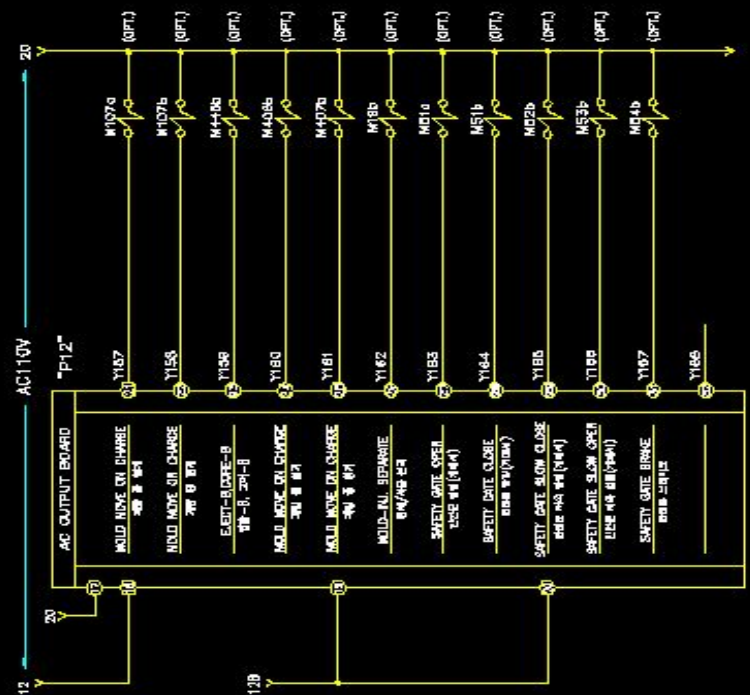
20

AC110V

(OPT.) (OPT.) (OPT.) (OPT.) (OPT.) (OPT.) (OPT.) (OPT.) (OPT.) (OPT.) (OPT.)

M107a M107b M410a M408b M407b M18b M51a M51b M52b M53b M54b

"P12"

Y157 Y158 Y159 Y160 Y161 Y162 Y163 Y164 Y165 Y166 Y167 Y168

AC OUTPUT BOARD

MOLD MOVE ON CHARGE
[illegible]

MOLD MOVE ON CHARGE
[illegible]

EJECT-B/CORE-B
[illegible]

MOLD MOVE ON CHARGE
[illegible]

MOLD MOVE ON CHARGE
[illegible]

MOLD-ADJ. SEPARATE
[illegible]

SAFETY GATE OPEN
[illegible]

SAFETY GATE CLOSE
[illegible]

SAFETY GATE SLOW CLOSE
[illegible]

SAFETY GATE SLOW OPEN
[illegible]

SAFETY GATE BRAKE
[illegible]

20

12

12B